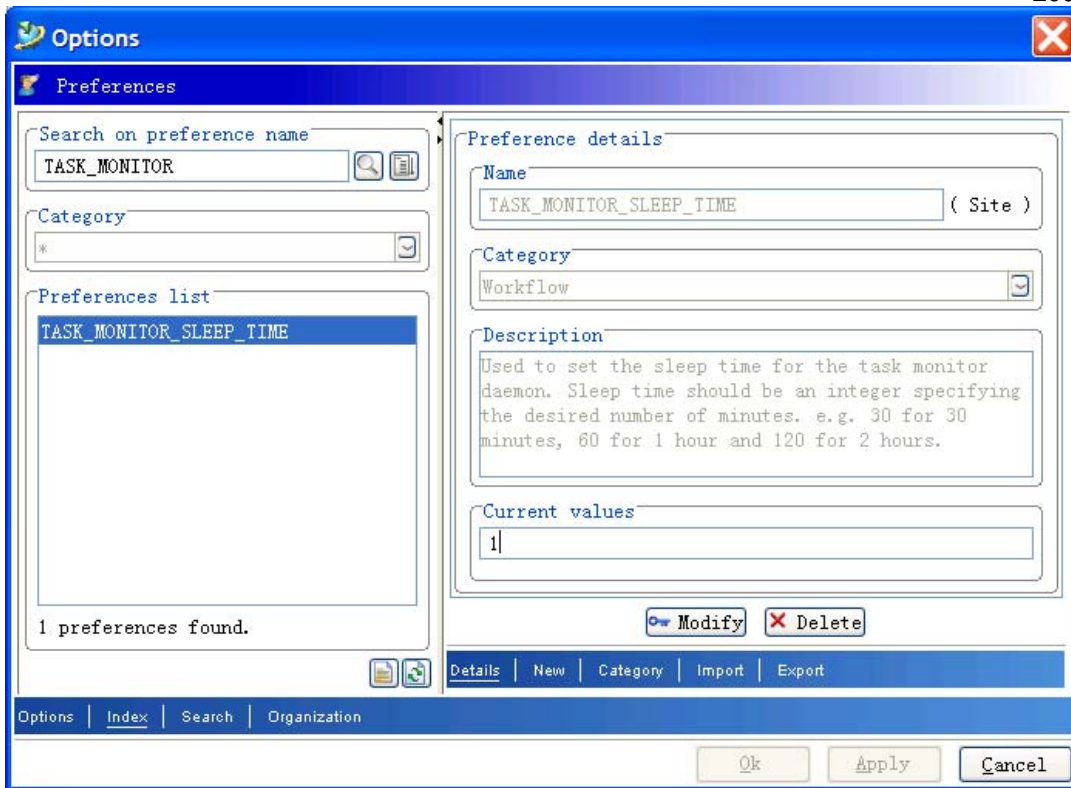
Options

Preferences

Search on preference name
TASK_MONITOR

Category
*

Preferences list
TASK_MONITOR_SLEEP_TIME

1 preferences found.

Preference details

Name
TASK_MONITOR_SLEEP_TIME
( Site )

Category
Workflow

Description
Used to set the sleep time for the task monitor daemon. Sleep time should be an integer specifying the desired number of minutes. e.g. 30 for 30 minutes, 60 for 1 hour and 120 for 2 hours.

Current values
1

Modify
Delete

Details | New | Category | Import | Export

Options | Index | Search | Organization

Ok
Apply
Cancel